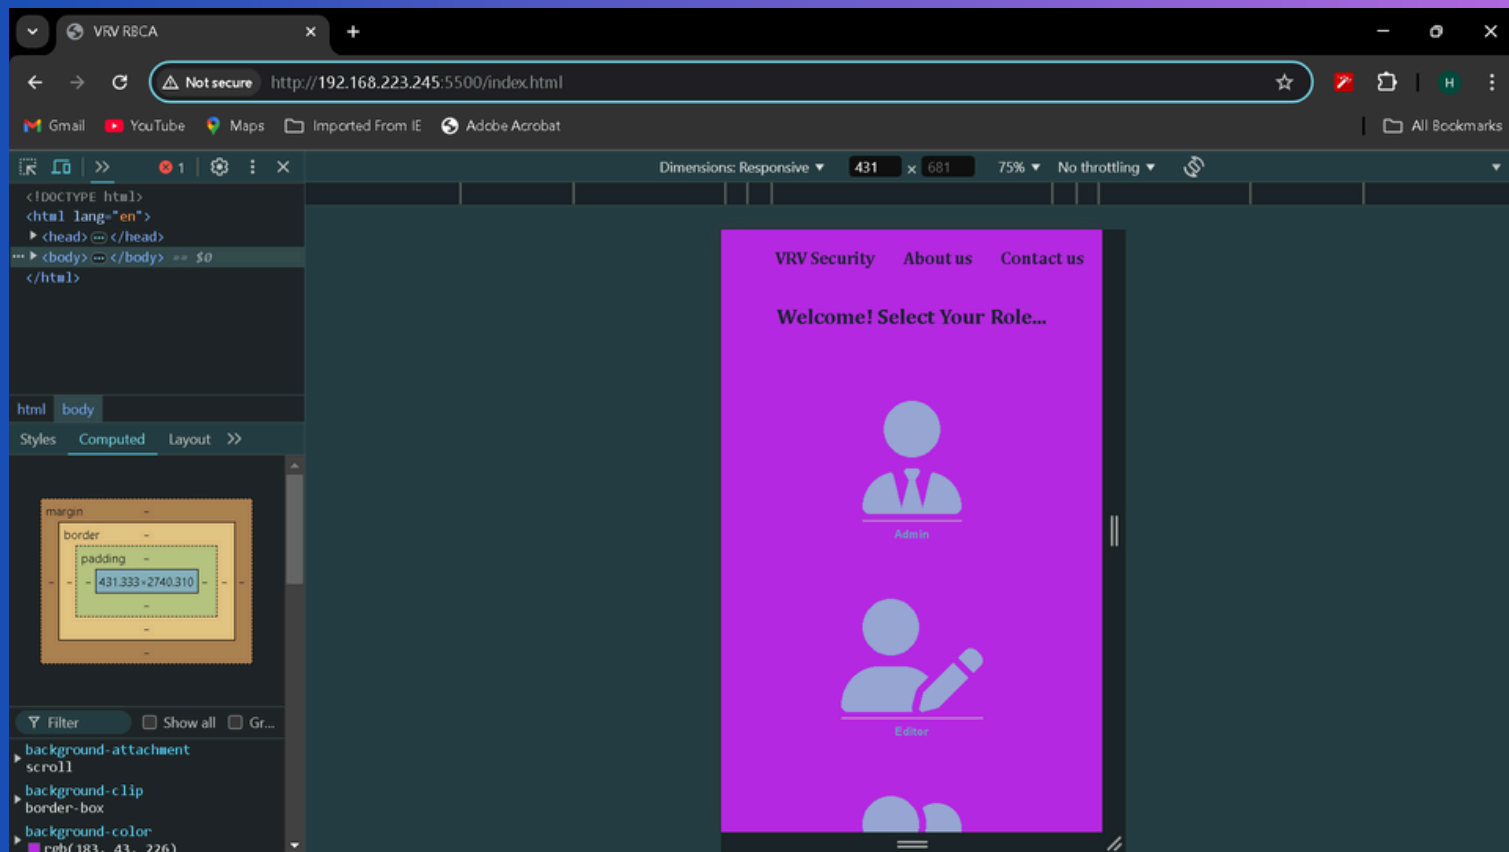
VRV RBCA

Not secure http://192.168.223.245:5500/index.html

Gmail YouTube Maps Imported From IE Adobe Acrobat All Bookmarks

1

Dimensions: Responsive 431 x 681 75% No throttling

<!DOCTYPE html>
<html lang="en">
<head> ··· </head>
<body> ··· </body> == $0
</html>

html body

Styles Computed Layout

margin –
border –
padding –
431.333×2740.310

Filter Show all Gr...

background-attachment
scroll
background-clip
border-box
background-color
rgb(183, 43, 226)

VRV Security About us Contact us

Welcome! Select Your Role...

Admin

Editor